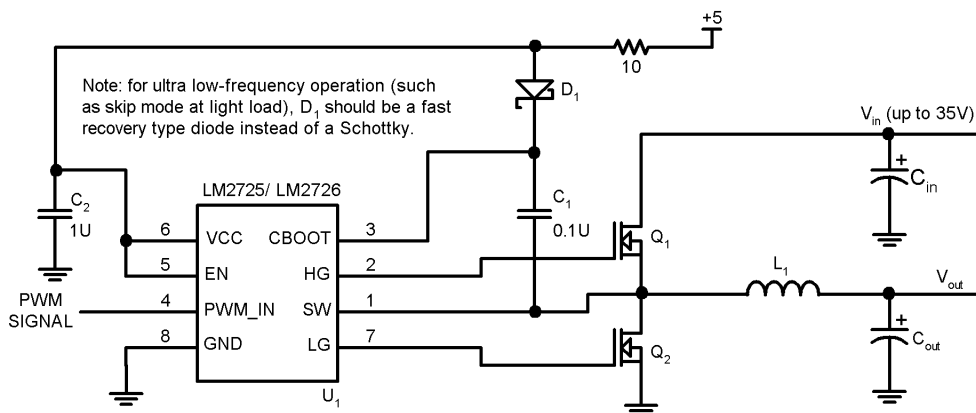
+5

10

Note: for ultra low-frequency operation (such as skip mode at light load), $D_1$ should be a fast recovery type diode instead of a Schottky.

$D_1$

$V_{in}$ (up to 35V)

$C_{in}$

$C_2$

1U

LM2725/ LM2726

6 VCC

5 EN

4 PWM_IN

8 GND

CBOOT 3

HG 2

SW 1

LG 7

$C_1$

0.1U

$Q_1$

$Q_2$

$L_1$

$V_{out}$

$C_{out}$

PWM SIGNAL

$U_1$